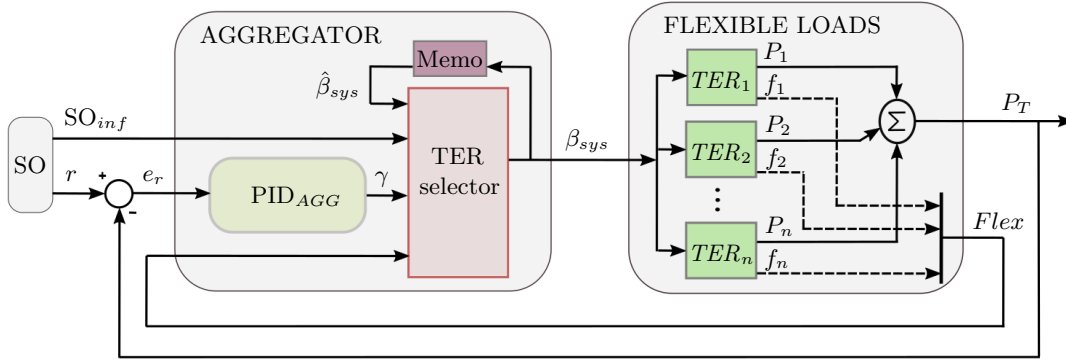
AGGREGATOR

FLEXIBLE LOADS

Memo

$\hat{\beta}_{sys}$

SO$_{inf}$

SO

$r$

+

-

$e_r$

PID$_{AGG}$

$\gamma$

TER selector

$\beta_{sys}$

$TER_1$

$P_1$

$f_1$

$TER_2$

$P_2$

$f_2$

$TER_n$

$P_n$

$f_n$

$\Sigma$

$P_T$

$Flex$